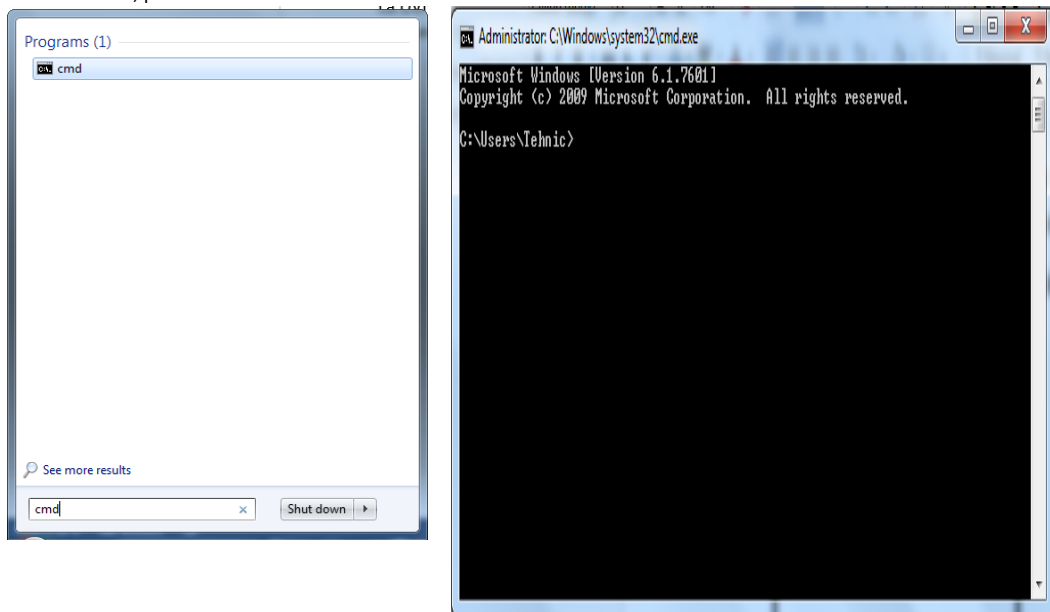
Programs (1)

cmd

See more results

cmd

Shut down

Administrator: C:\Windows\system32\cmd.exe

Microsoft Windows [Version 6.1.7601]
Copyright (c) 2009 Microsoft Corporation. All rights reserved.

C:\Users\Tehnic>

X